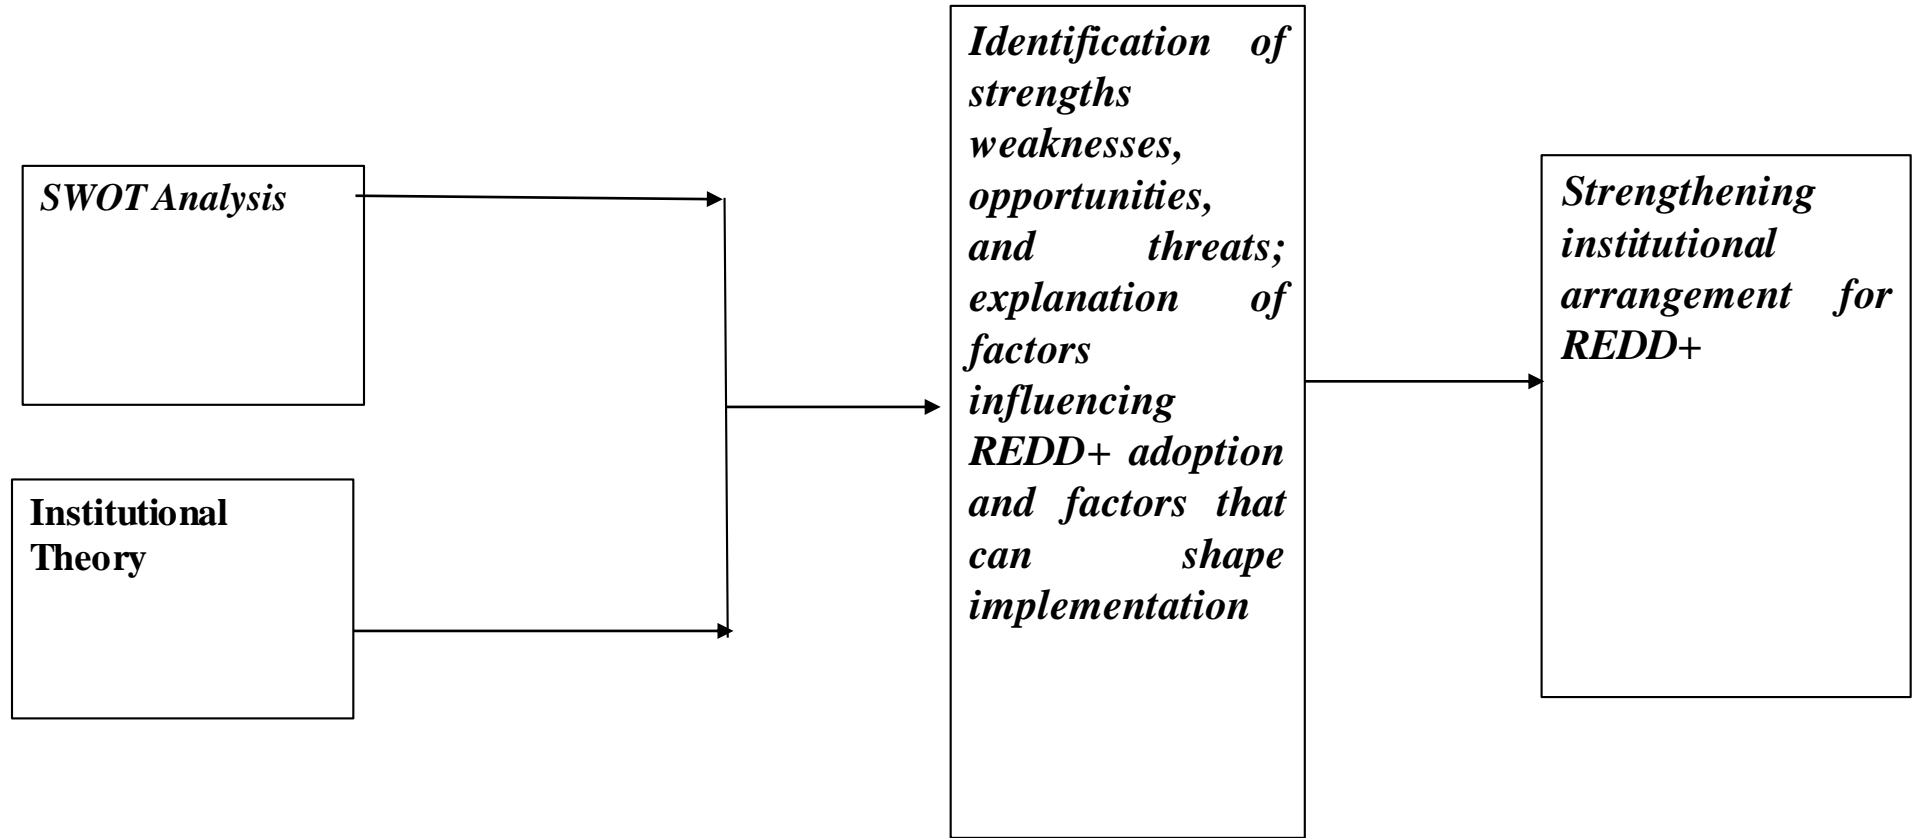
SWOT Analysis

Institutional Theory

Identification of strengths weaknesses, opportunities, and threats; explanation of factors influencing REDD+ adoption and factors that can shape implementation

Strengthening institutional arrangement for REDD+